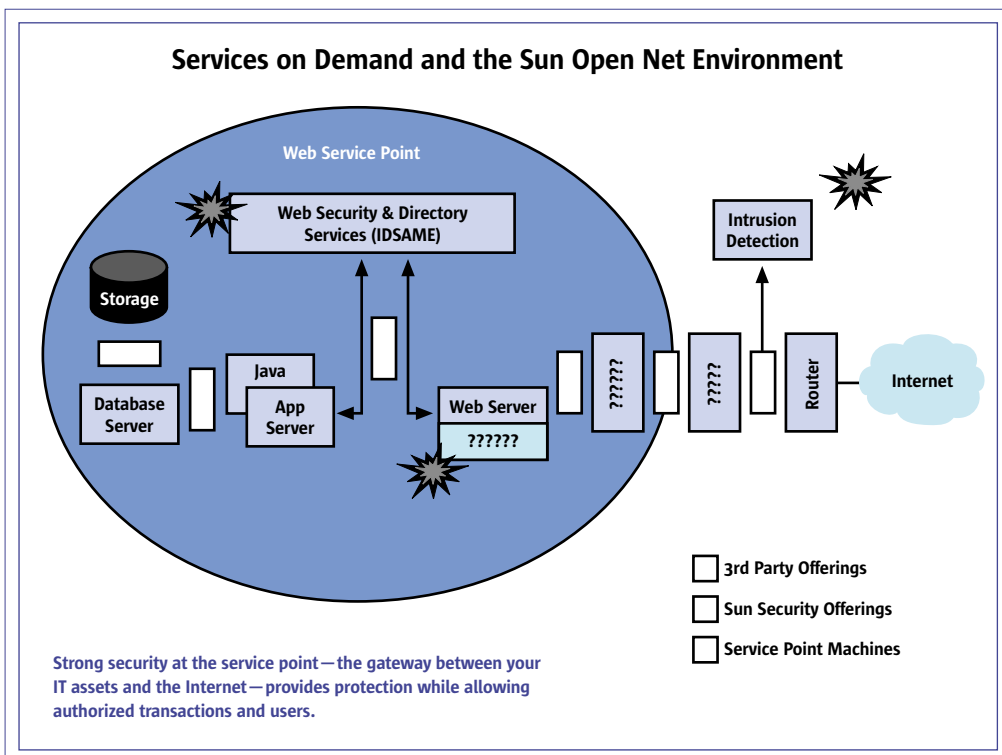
Services on Demand and the Sun Open Net Environment

Web Service Point

Web Security & Directory Services (IDSAME)

Storage

Java

App Server

Database Server

Web Server

??????

?????

?????

Intrusion Detection

Router

Internet

3rd Party Offerings

Sun Security Offerings

Service Point Machines

Strong security at the service point—the gateway between your IT assets and the Internet—provides protection while allowing authorized transactions and users.